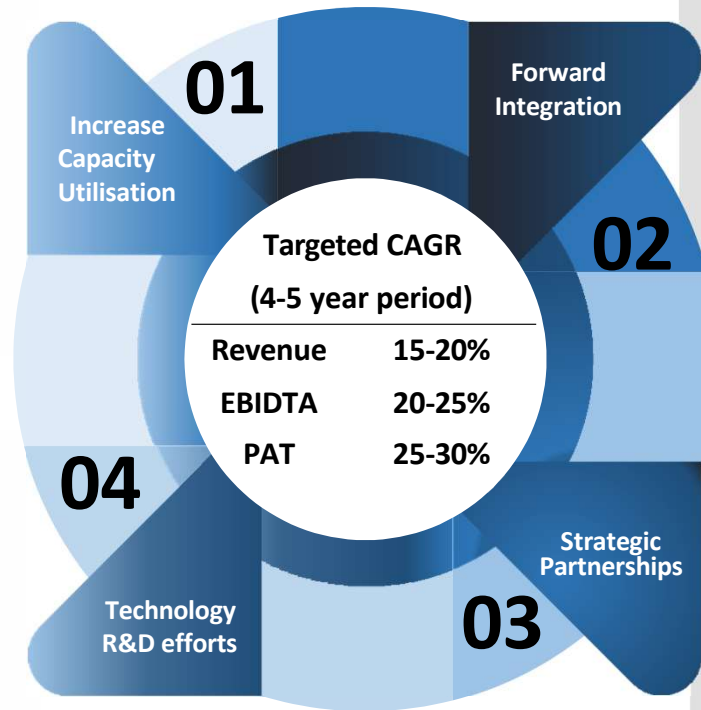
01

Increase Capacity Utilisation

Forward Integration

02

Targeted CAGR

(4-5 year period)

| | |
|---|---|
| Revenue | 15-20% |
| EBIDTA | 20-25% |
| PAT | 25-30% |

04

Strategic Partnerships

Technology R&D efforts

03